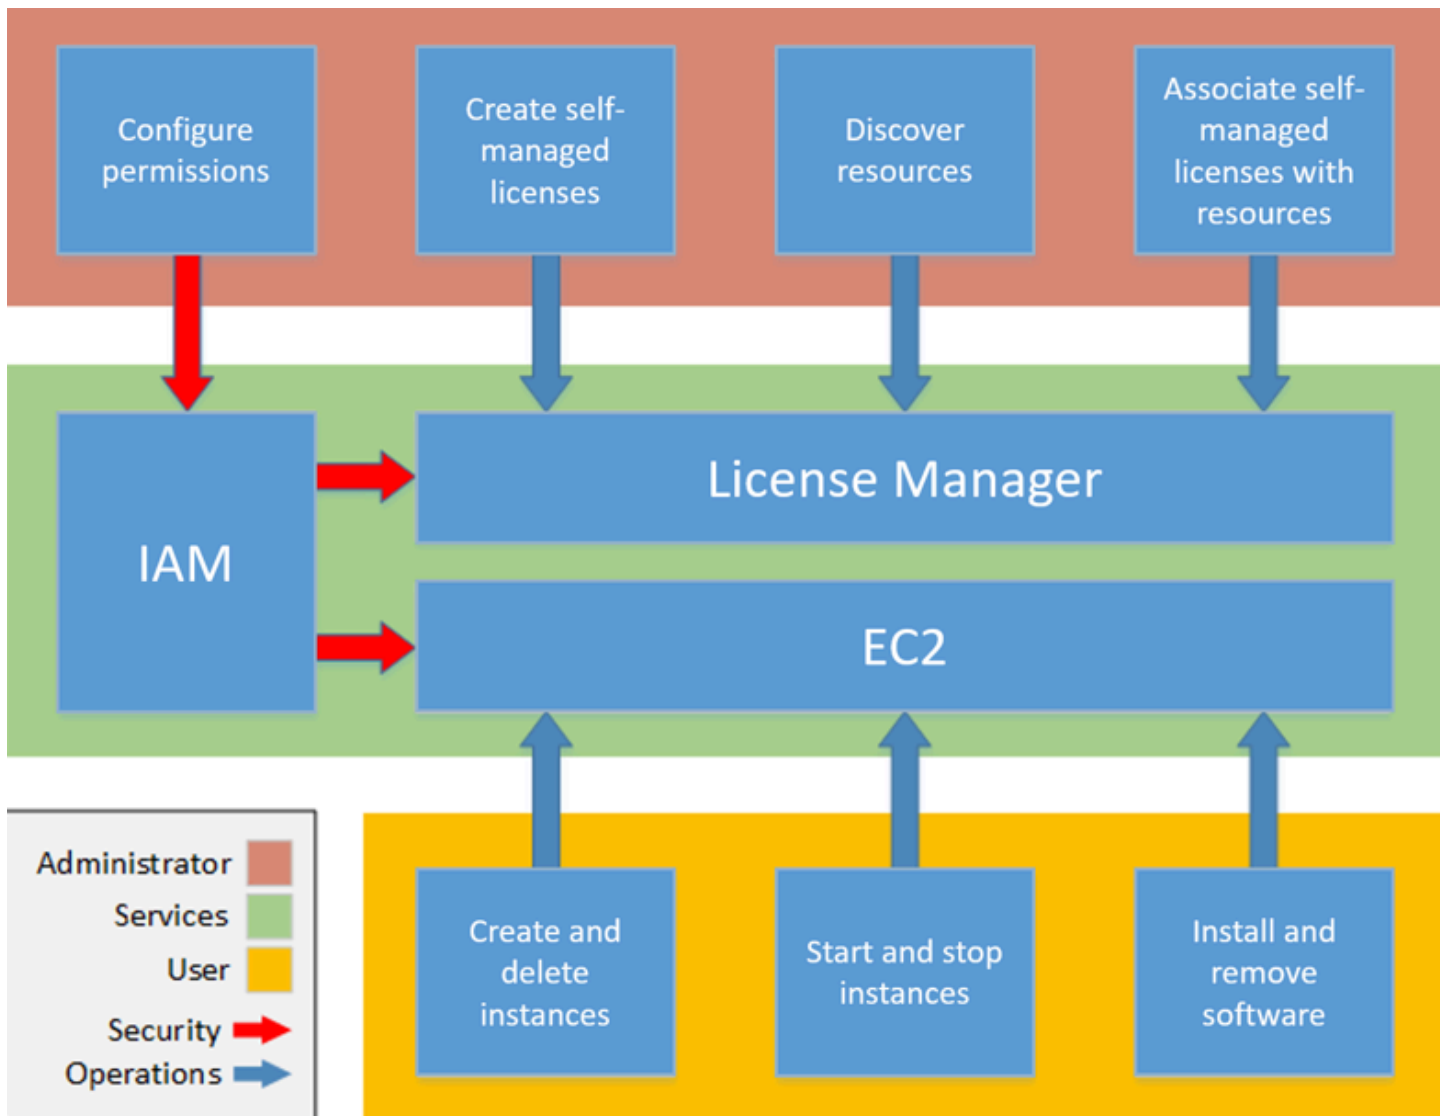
Configure permissions

Create self-managed licenses

Discover resources

Associate self-managed licenses with resources

IAM

License Manager

EC2

Create and delete instances

Start and stop instances

Install and remove software

Administrator
Services
User
Security
Operations